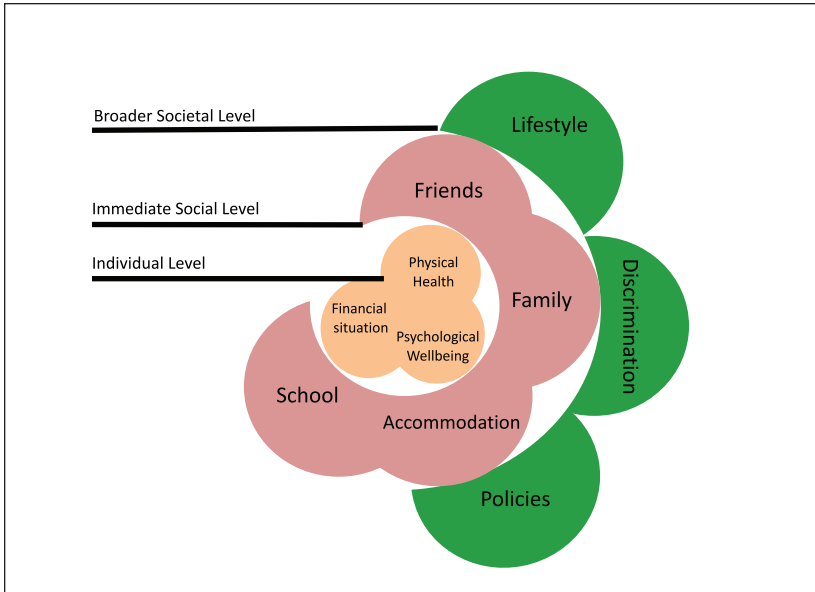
Broader Societal Level

Immediate Social Level

Individual Level

Lifestyle

Friends

Physical Health

Family

Financial situation

Psychological Wellbeing

Discrimination

School

Accommodation

Policies